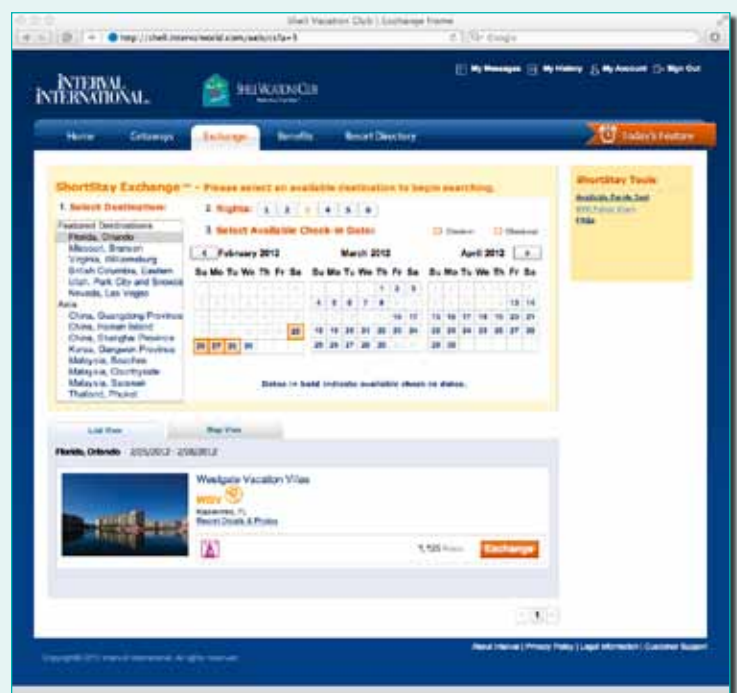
Shell Vacation Club | Exchange Home

http://shell.intervalworld.com/web/cs?a=1

Google

INTERVAL INTERNATIONAL.

SHELL VACATIONS CLUB

My Messages | My History | My Account | Sign Out

Home | Getaways | Exchange | Benefits | Resort Directory

Today's Feature

ShortStay Exchange℠ - Please select an available destination to begin searching.

1. Select Destination:

Featured Destinations
Florida, Orlando
Missouri, Branson
Virginia, Williamsburg
British Columbia, Eastern
Utah, Park City and Snowbird
Nevada, Las Vegas
Asia
China, Guangdong Province
China, Hainan Island
China, Shanghai Province
Korea, Gangwon Province
Malaysia, Beaches
Malaysia, Countryside
Malaysia, Sarawak
Thailand, Phuket

2. Nights: 1 2 3 4 5 6

3. Select Available Check-in Date:

Checkin Checkout

February 2012

Su Mo Tu We Th Fr Sa

25
26 27 28 29

March 2012

Su Mo Tu We Th Fr Sa

1 2 3
4 5 6 7 8
16 17
18 19 20 21 22 23 24
25 26 27 28 29

April 2012

Su Mo Tu We Th Fr Sa

13 14
15 16 17 18 19 20 21
22 23 24 25 26 27 28
29 30

Dates in bold indicate available check-in dates.

ShortStay Tools

Available Points Sort
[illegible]
FAQs

List View | Map View

Florida, Orlando 2/25/2012 - 2/28/2012

Westgate Vacation Villas

WGV

Kissimmee, FL
Resort Details & Photos

1,125 Points

Exchange

1

About Interval | Privacy Policy | Legal Information | Customer Support

Copyright© 2012 Interval International. All rights reserved.